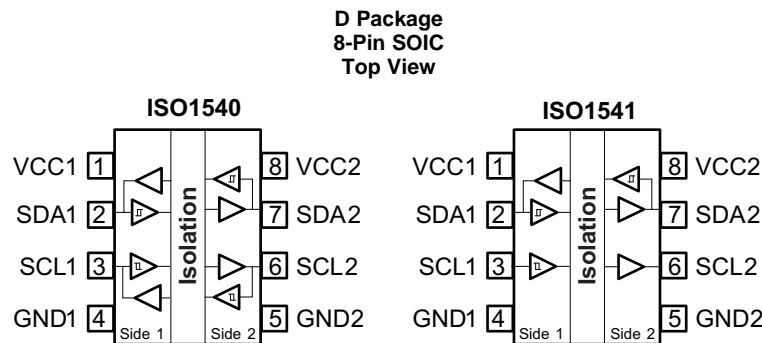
D Package
8-Pin SOIC
Top View

ISO1540

VCC1 1
SDA1 2
SCL1 3
GND1 4

Isolation

Side 1
Side 2

8 VCC2
7 SDA2
6 SCL2
5 GND2

ISO1541

VCC1 1
SDA1 2
SCL1 3
GND1 4

Isolation

Side 1
Side 2

8 VCC2
7 SDA2
6 SCL2
5 GND2